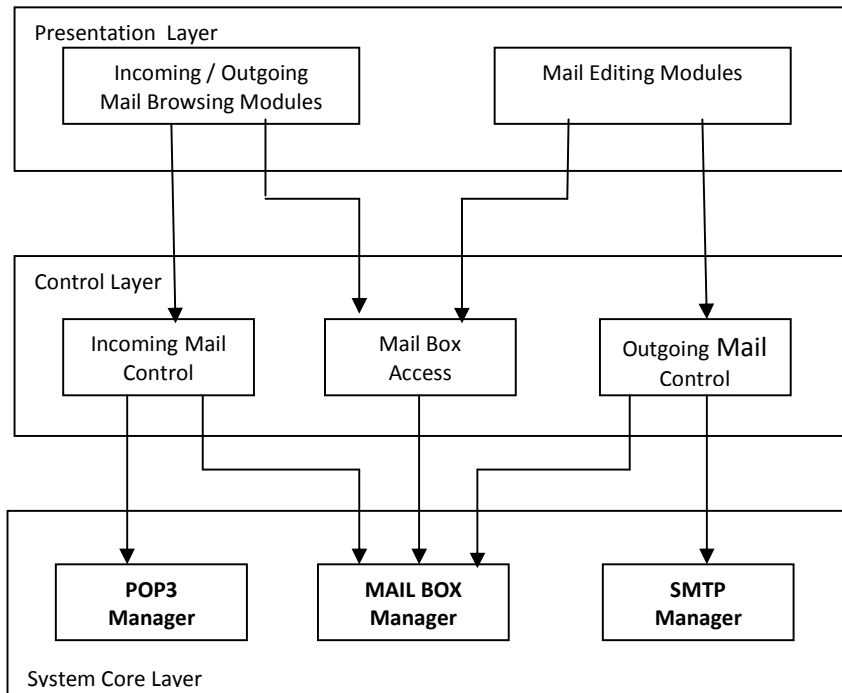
Presentation Layer

Incoming / Outgoing Mail Browsing Modules

Mail Editing Modules

Control Layer

Incoming Mail Control

Mail Box Access

Outgoing Mail Control

POP3 Manager

MAIL BOX Manager

SMTP Manager

System Core Layer